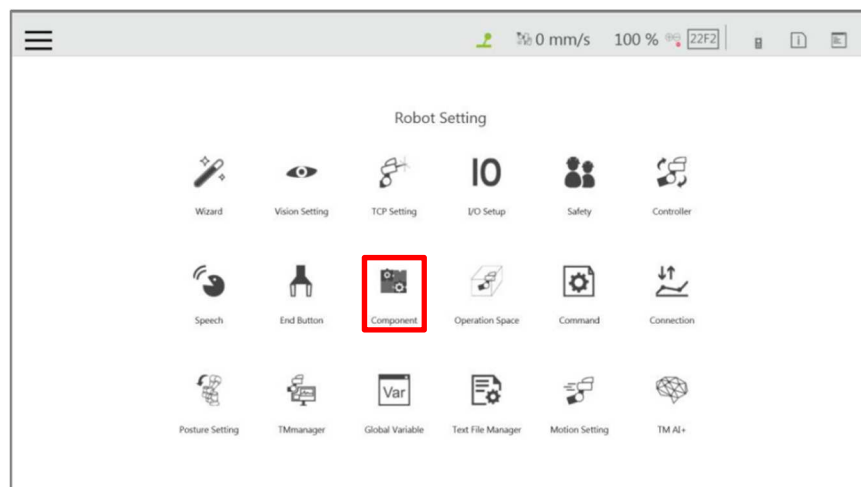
0 mm/s 100 % 22F2

Robot Setting

IO

Wizard Vision Setting TCP Setting I/O Setup Safety Controller

Speech End Button Component Operation Space Command Connection

Var

Posture Setting TMmanager Global Variable Text File Manager Motion Setting TM AI+